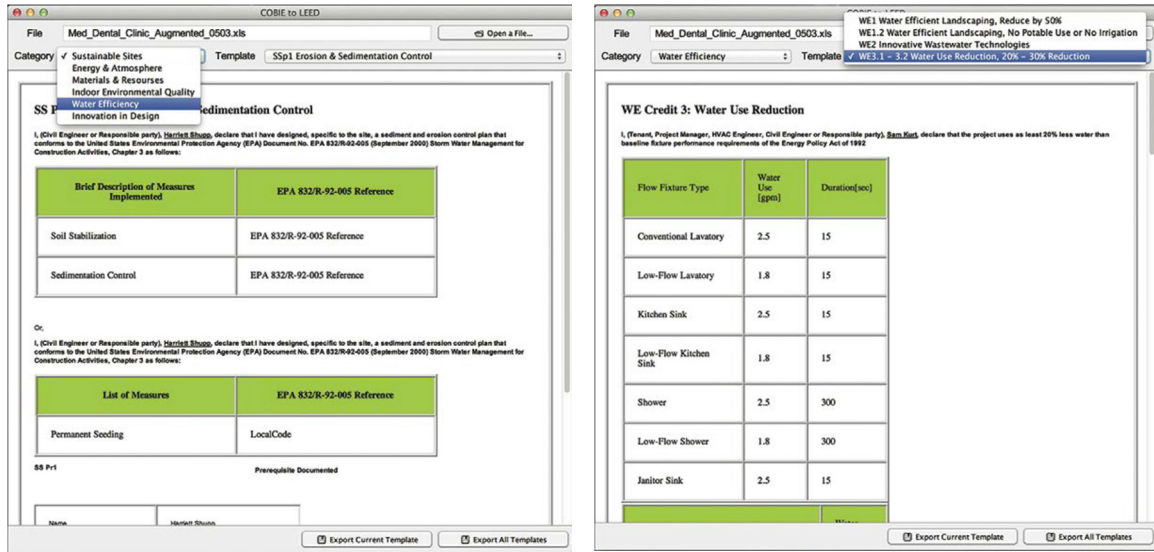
COBIE to LEED

File Med_Dental_Clinic_Augmented_0503.xls Open a File...

Category ✓ Sustainable Sites Template SSp1 Erosion & Sedimentation Control

Energy & Atmosphere
Materials & Resourses
Indoor Environmental Quality
Water Efficiency
Innovation in Design

SS P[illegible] Sedimentation Control

I, (Civil Engineer or Responsible party), Harriett Shupp, declare that I have designed, specific to the site, a sediment and erosion control plan that conforms to the United States Environmental Protection Agency (EPA) Document No. EPA 832/R-92-005 (September 2000) Storm Water Management for Construction Activities, Chapter 3 as follows:

| Brief Description of Measures Implemented | EPA 832/R-92-005 Reference |
|---|---|
| Soil Stabilization | EPA 832/R-92-005 Reference |
| Sedimentation Control | EPA 832/R-92-005 Reference |

Or,

I, (Civil Engineer or Responsible party), Harriett Shupp, declare that I have designed, specific to the site, a sediment and erosion control plan that conforms to the United States Environmental Protection Agency (EPA) Document No. EPA 832/R-92-005 (September 2000) Storm Water Management for Construction Activities, Chapter 3 as follows:

| List of Measures | EPA 832/R-92-005 Reference |
|---|---|
| Permanent Seeding | LocalCode |

SS Pr1 Prerequisite Documented

Name Harriett Shupp

Export Current Template Export All Templates

COBIE to LEED

File Med_Dental_Clinic_Augmented_0503.xls

Category Water Efficiency Template

WE1 Water Efficient Landscaping, Reduce by 50%
WE1.2 Water Efficient Landscaping, No Potable Use or No Irrigation
WE2 Innovative Wastewater Technologies
✓ WE3.1 - 3.2 Water Use Reduction, 20% - 30% Reduction

WE Credit 3: Water Use Reduction

I, (Tenant, Project Manager, HVAC Engineer, Civil Engineer or Responsible party), Sam Kurt, declare that the project uses as least 20% less water than baseline fixture performance requirements of the Energy Policy Act of 1992

| Flow Fixture Type | Water Use [gpm] | Duration[sec] |
|---|---|---|
| Conventional Lavatory | 2.5 | 15 |
| Low-Flow Lavatory | 1.8 | 15 |
| Kitchen Sink | 2.5 | 15 |
| Low-Flow Kitchen Sink | 1.8 | 15 |
| Shower | 2.5 | 300 |
| Low-Flow Shower | 1.8 | 300 |
| Janitor Sink | 2.5 | 15 |

Water

Export Current Template Export All Templates